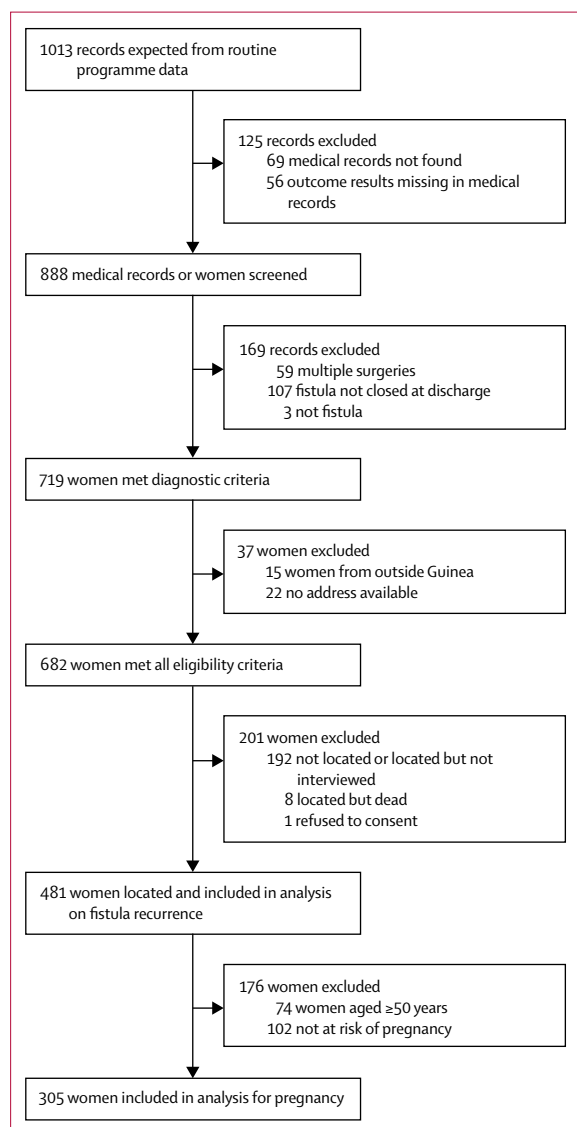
1013 records expected from routine programme data

125 records excluded
69 medical records not found
56 outcome results missing in medical records

888 medical records or women screened

169 records excluded
59 multiple surgeries
107 fistula not closed at discharge
3 not fistula

719 women met diagnostic criteria

37 women excluded
15 women from outside Guinea
22 no address available

682 women met all eligibility criteria

201 women excluded
192 not located or located but not interviewed
8 located but dead
1 refused to consent

481 women located and included in analysis on fistula recurrence

176 women excluded
74 women aged ≥50 years
102 not at risk of pregnancy

305 women included in analysis for pregnancy